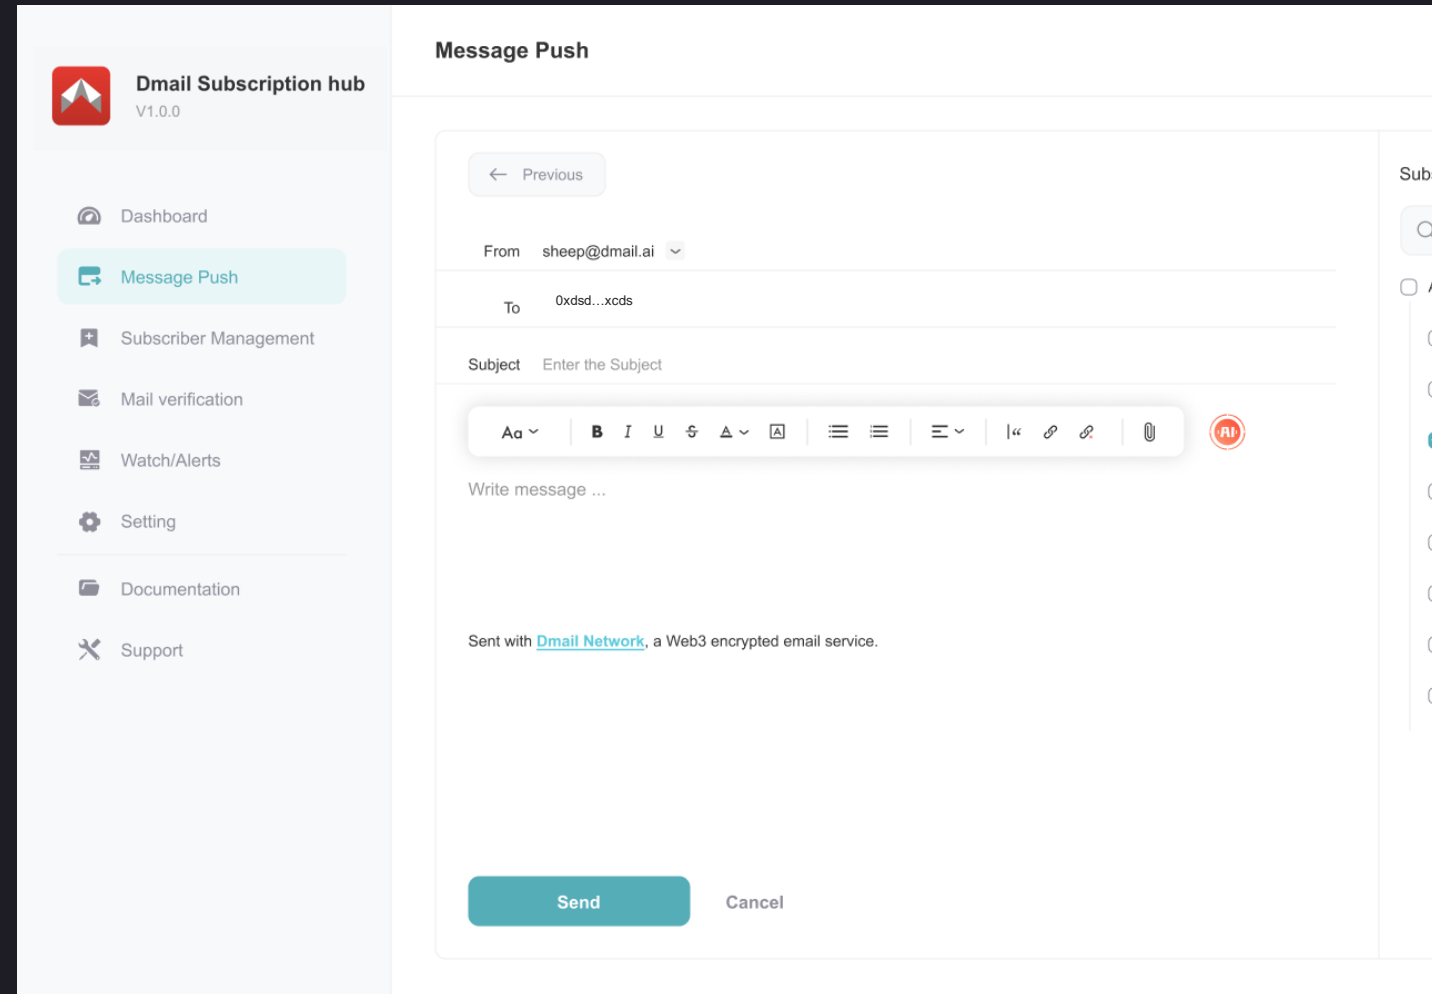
Dmail Subscription hub
V1.0.0

Dashboard

Message Push

Subscriber Management

Mail verification

Watch/Alerts

Setting

Documentation

Support

Message Push

Previous

From sheep@dmail.ai

To 0xdsd...xcds

Subject Enter the Subject

Aa B I U

AI

Write message ...

Sent with Dmail Network, a Web3 encrypted email service.

Send Cancel

Sub